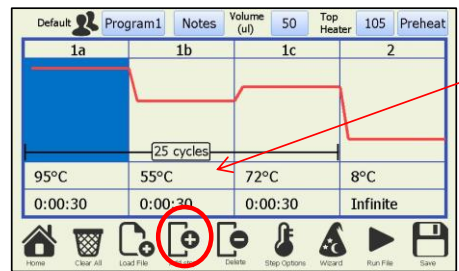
Default Program1 Notes Volume (ul) 50 Top Heater 105 Preheat

| 1a | 1b | 1c | 2 |
|---|---|---|---|
| 95°C | 55°C | 72°C | 8°C |
| 0:00:30 | 0:00:30 | 0:00:30 | Infinite |

25 cycles

Home Clear All Load File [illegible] Delete Step Options Wizard Run File Save